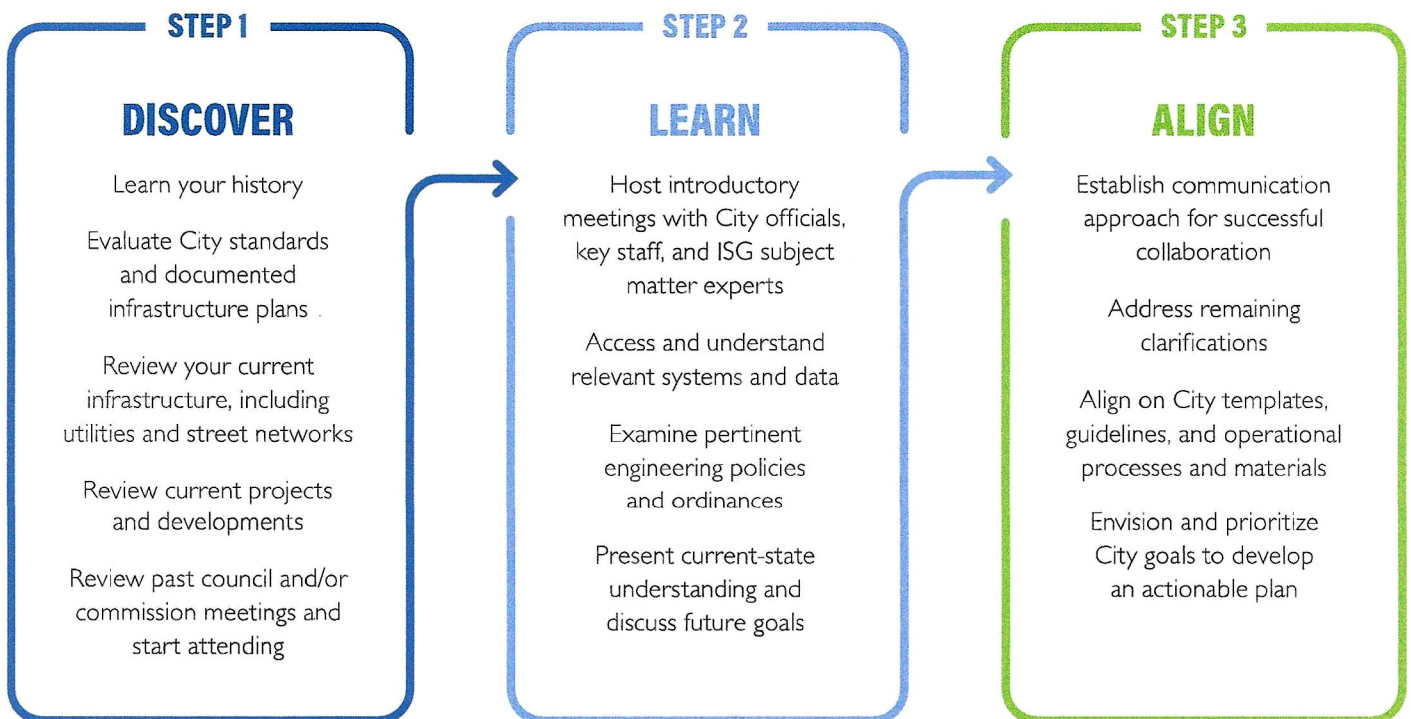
STEP 1

DISCOVER

Learn your history

Evaluate City standards and documented infrastructure plans

Review your current infrastructure, including utilities and street networks

Review current projects and developments

Review past council and/or commission meetings and start attending

STEP 2

LEARN

Host introductory meetings with City officials, key staff, and ISG subject matter experts

Access and understand relevant systems and data

Examine pertinent engineering policies and ordinances

Present current-state understanding and discuss future goals

STEP 3

ALIGN

Establish communication approach for successful collaboration

Address remaining clarifications

Align on City templates, guidelines, and operational processes and materials

Envision and prioritize City goals to develop an actionable plan